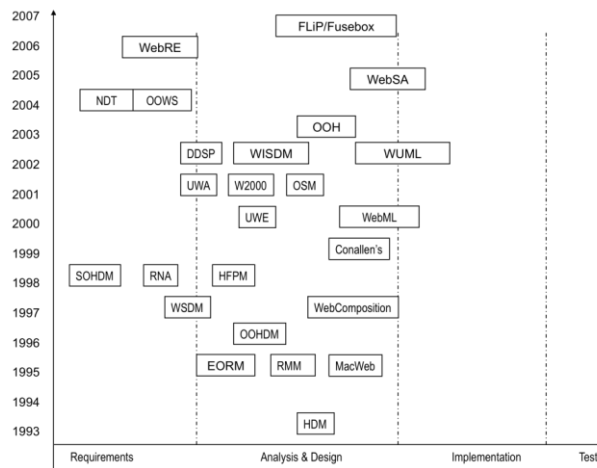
2007
2006
2005
2004
2003
2002
2001
2000
1999
1998
1997
1996
1995
1994
1993

FLiP/Fusebox
WebRE
WebSA
NDT
OOWS
OOH
DDSP
WISDM
WUML
UWA
W2000
OSM
UWE
WebML
Conallen's
SOHDM
RNA
HFPM
WSDM
WebComposition
OOHDM
EORM
RMM
MacWeb
HDM

Requirements
Analysis & Design
Implementation
Test